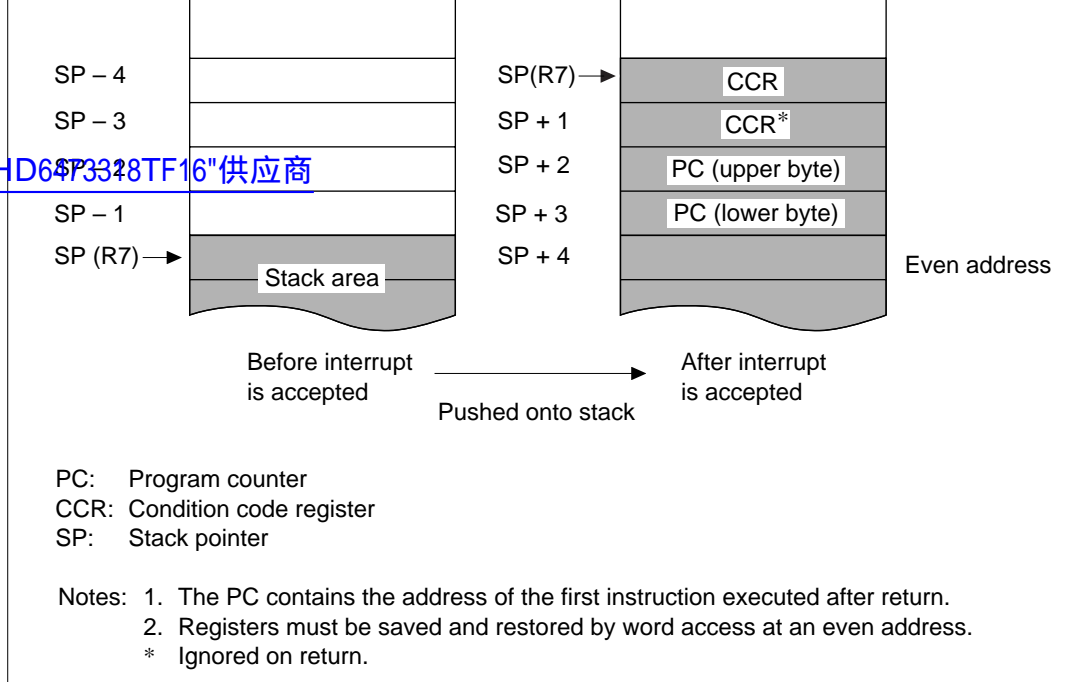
SP – 4
SP – 3
SP – 2
SP – 1
SP (R7)

Stack area

HD6473328TF16"供应商

SP(R7)
SP + 1
SP + 2
SP + 3
SP + 4

CCR
CCR*
PC (upper byte)
PC (lower byte)

Even address

Before interrupt is accepted

Pushed onto stack

After interrupt is accepted

PC: Program counter
CCR: Condition code register
SP: Stack pointer

Notes: 1. The PC contains the address of the first instruction executed after return.
2. Registers must be saved and restored by word access at an even address.
* Ignored on return.